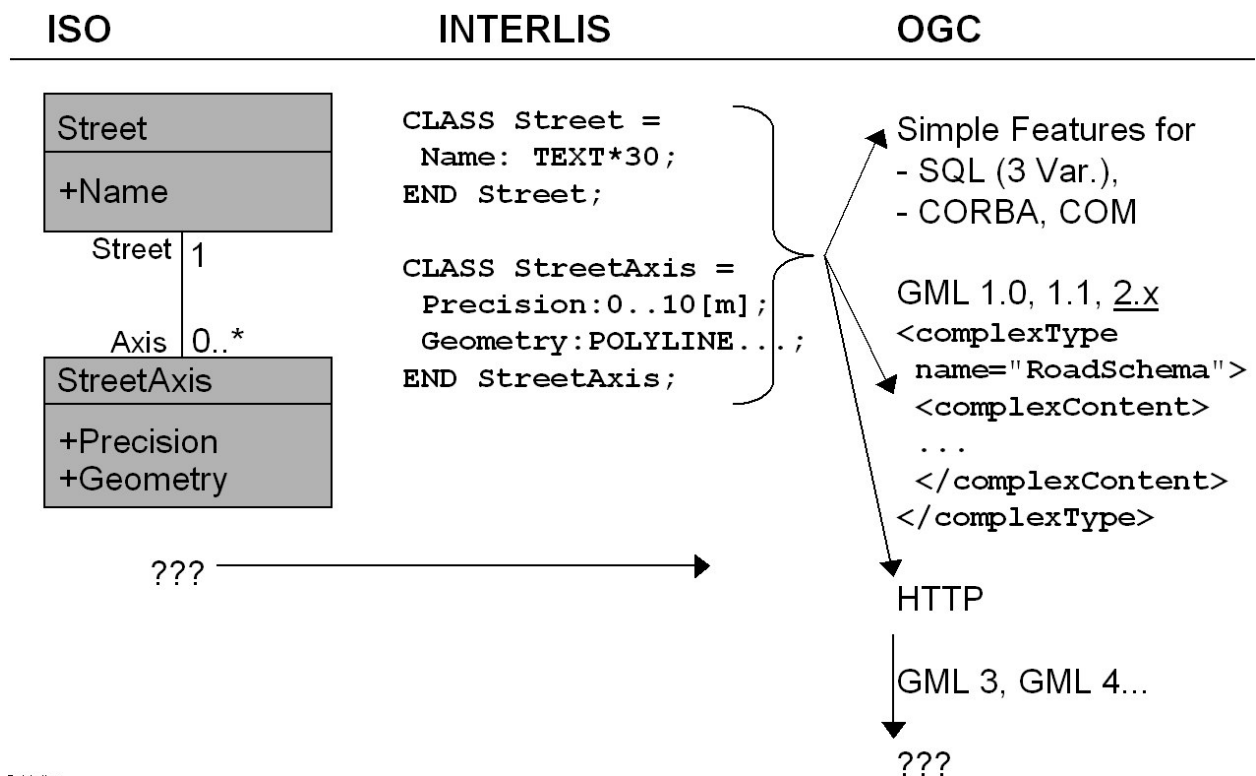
ISO

INTERLIS

OGC

Street

+Name

Street 1

Axis 0..*

StreetAxis

+Precision
+Geometry

CLASS Street =
Name: TEXT*30;
END Street;

CLASS StreetAxis =
Precision:0..10[m];
Geometry:POLYLINE...;
END StreetAxis;

Simple Features for
- SQL (3 Var.),
- CORBA, COM

GML 1.0, 1.1, 2.x
<complexType
name="RoadSchema">
<complexContent>
...
</complexContent>
</complexType>

???

HTTP

GML 3, GML 4...

???